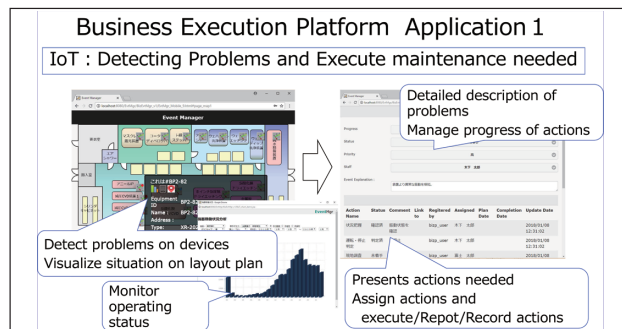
Business Execution Platform Application 1

IoT : Detecting Problems and Execute maintenance needed

Event Manager

Event Manager

これは#BP2-B2

Equipment ID BP2-B2

Name : BP2-B2

Address :

Type: XR-202

Detect problems on devices
Visualize situation on layout plan

Monitor operating status

Detailed description of problems
Manage progress of actions

Progress

Status

Priority

Staff

Event Explanation :

| Action Name | Status | Comment | Link to | Registered by | Assigned | Plan Date | Completion Date | Update Date |
|---|---|---|---|---|---|---|---|---|
| | | | | bizp_user | | | | 2018/01/08 12:31:02 |
| | | | | bizp_user | | | | 2018/01/08 12:31:02 |
| | | | | bizp_user | | | | 2018/01/08 |

Presents actions needed
Assign actions and execute/Repot/Record actions